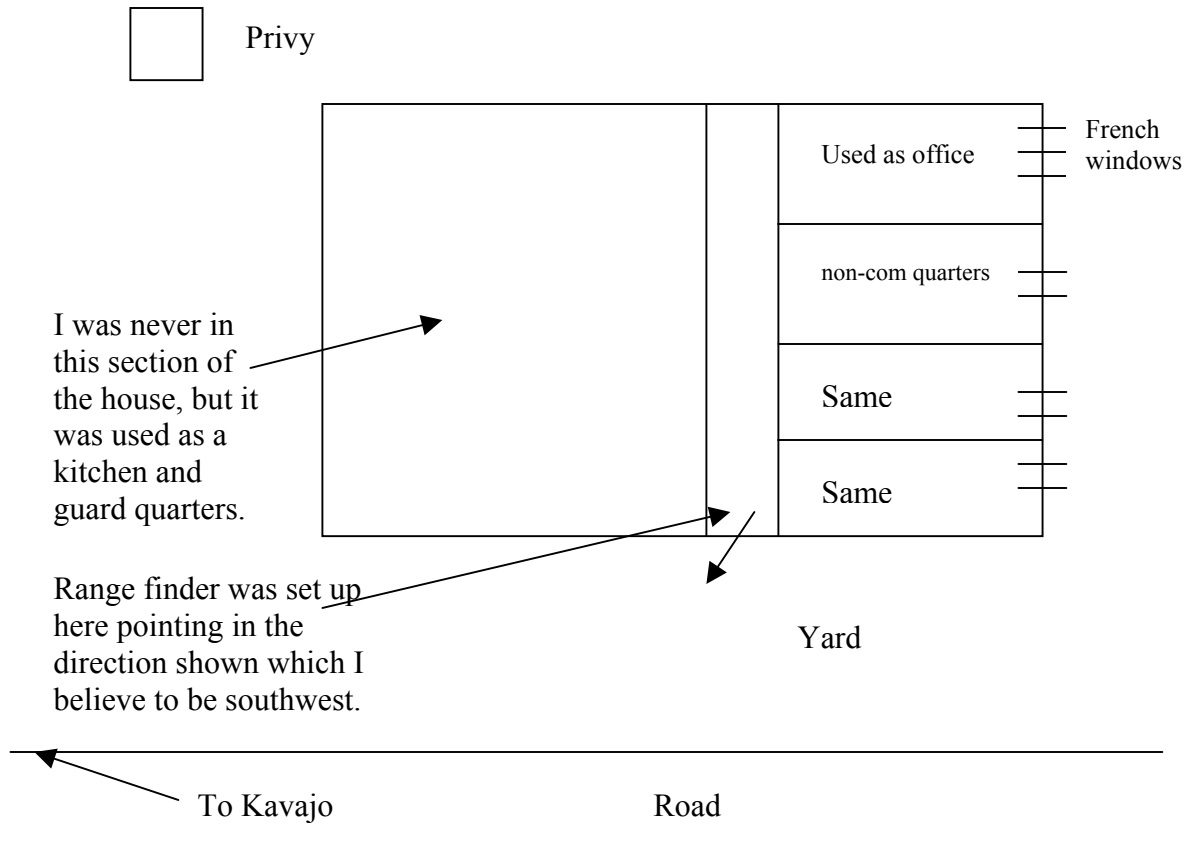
Privy

Used as office

French windows

non-com quarters

Same

Same

I was never in this section of the house, but it was used as a kitchen and guard quarters.

Range finder was set up here pointing in the direction shown which I believe to be southwest.

Yard

To Kavajo

Road